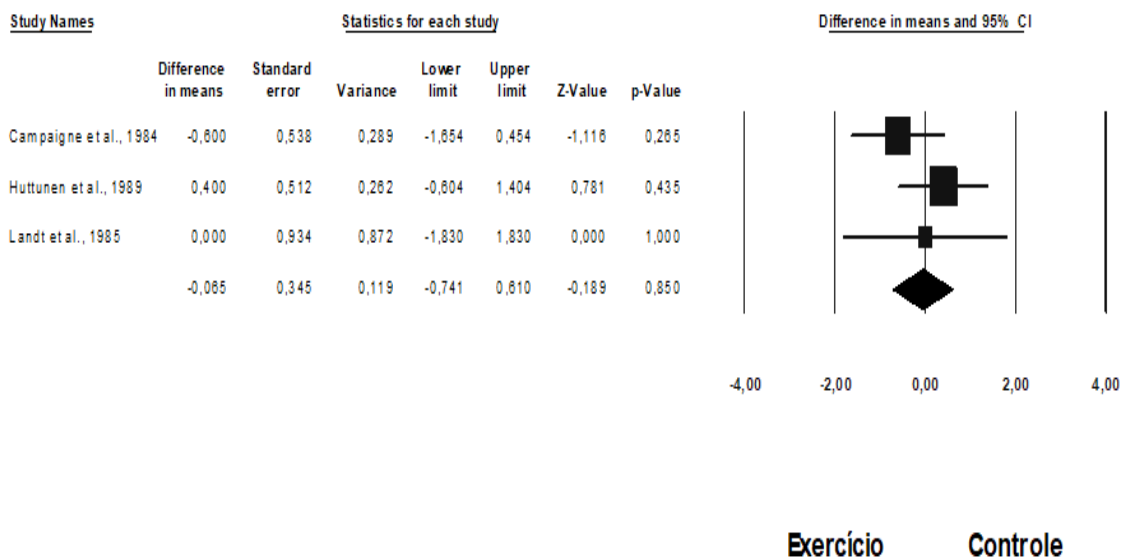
Study Names

Statistics for each study

Difference in means and 95% CI

| | Difference in means | Standard error | Variance | Lower limit | Upper limit | Z-Value | p-Value |
|---|---|---|---|---|---|---|---|
| Campaigne et al., 1984 | -0,600 | 0,538 | 0,289 | -1,654 | 0,454 | -1,116 | 0,265 |
| Huttunen et al., 1989 | 0,400 | 0,512 | 0,262 | -0,604 | 1,404 | 0,781 | 0,435 |
| Landt et al., 1985 | 0,000 | 0,934 | 0,872 | -1,830 | 1,830 | 0,000 | 1,000 |
| | -0,065 | 0,345 | 0,119 | -0,741 | 0,610 | -0,189 | 0,850 |

-4,00 -2,00 0,00 2,00 4,00

Exercício Controle